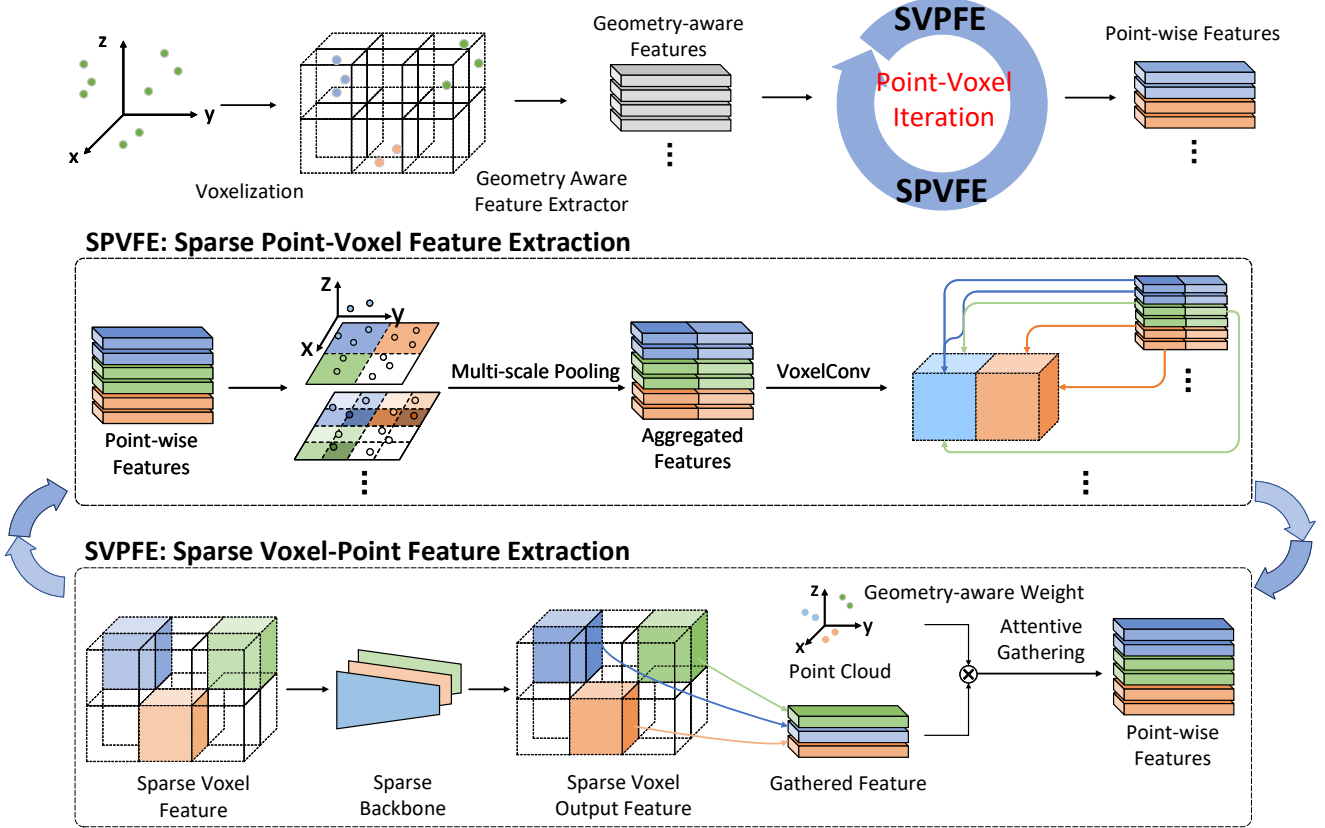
z
y
x
Voxelization
Geometry-aware Features
⋮
Geometry Aware Feature Extractor
SVPFE
Point-Voxel Iteration
SVPFE
Point-wise Features
⋮

SVPFE: Sparse Point-Voxel Feature Extraction
Point-wise Features
z
y
x
⋮
Multi-scale Pooling
Aggregated Features
VoxelConv
⋮
⋮

SVPFE: Sparse Voxel-Point Feature Extraction
Sparse Voxel Feature
Sparse Backbone
Sparse Voxel Output Feature
z
x
y
Geometry-aware Weight
Point Cloud
Gathered Feature
Attentive Gathering
$\otimes$
Point-wise Features